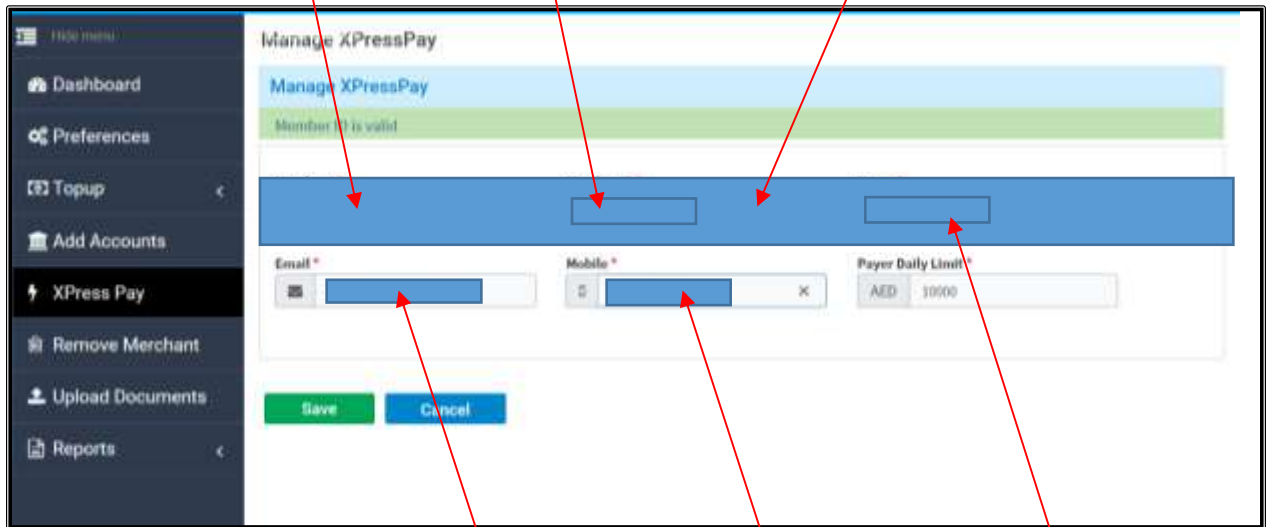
Hide menu
Dashboard
Preferences
Topup
Add Accounts
XPress Pay
Remove Merchant
Upload Documents
Reports

Manage XPressPay

Manage XPressPay

Member ID is valid

Email *

Mobile *

Payer Daily Limit *

AED 10000

Save

Cancel